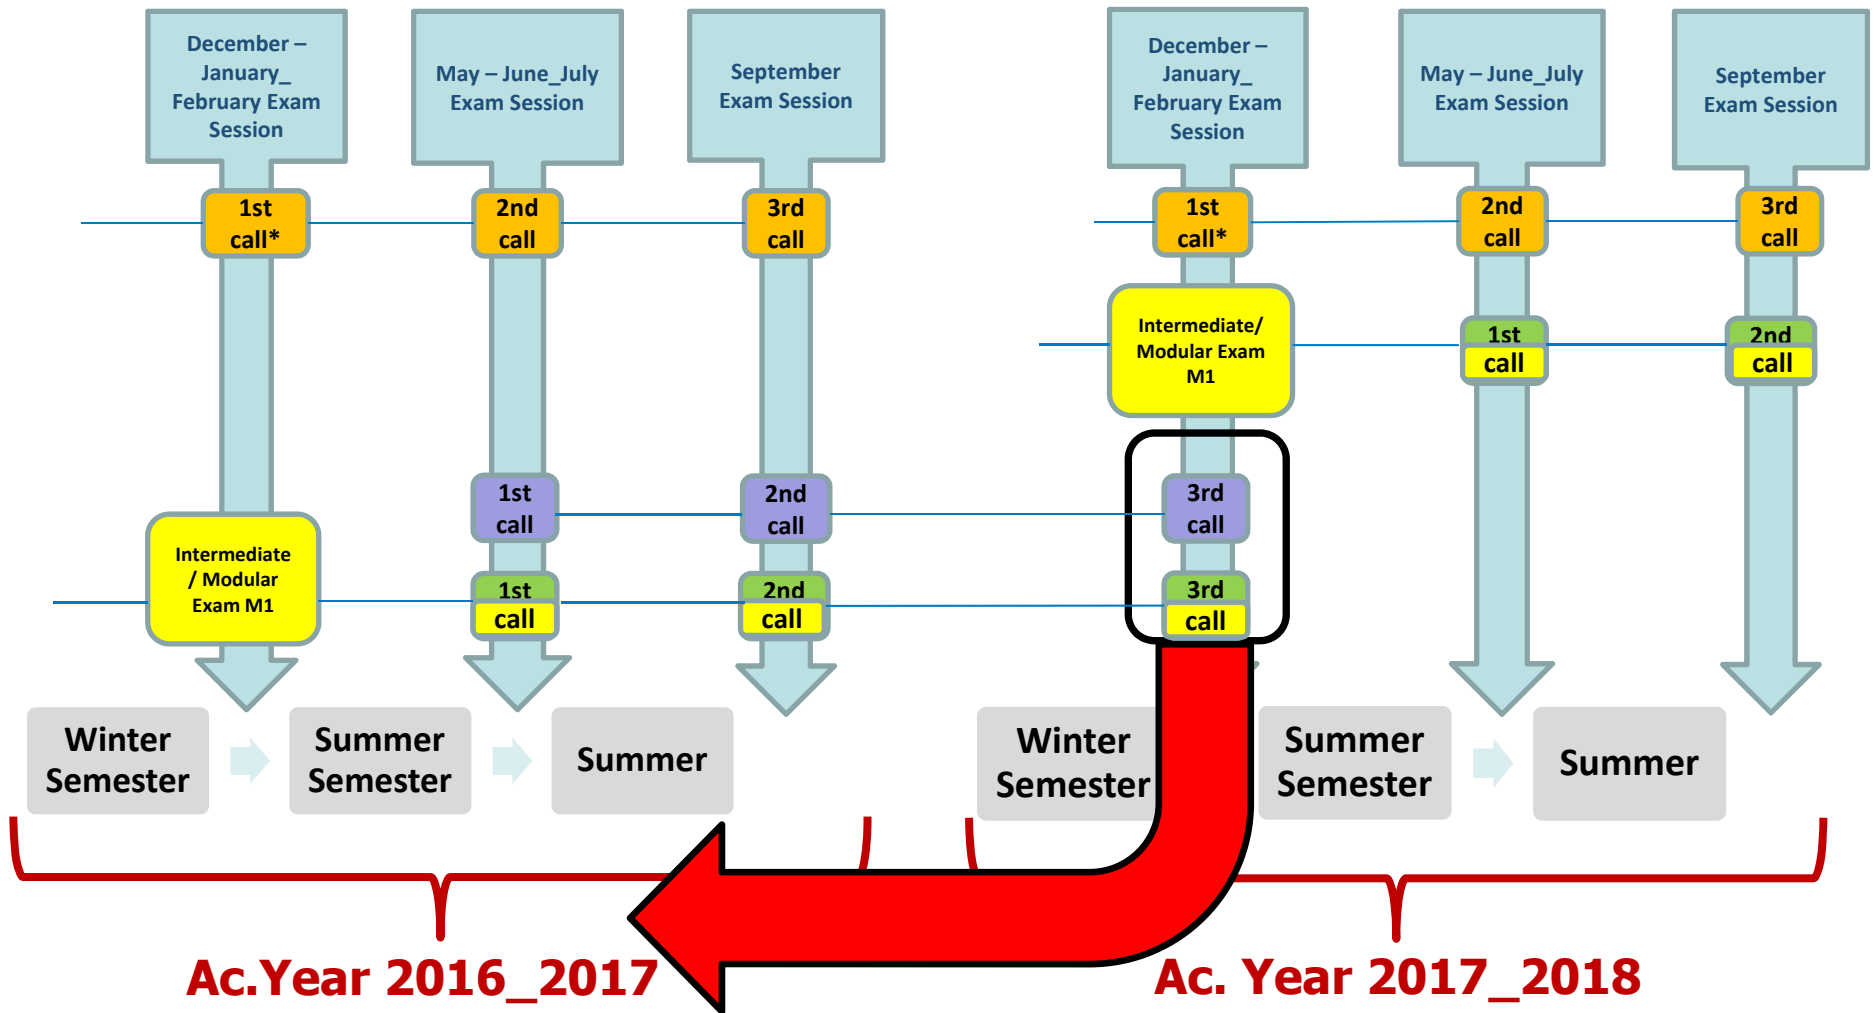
December – January_ February Exam Session

May – June_July Exam Session

September Exam Session

December – January_ February Exam Session

May – June_July Exam Session

September Exam Session

1st call*

2nd call

3rd call

1st call*

2nd call

3rd call

Intermediate/ Modular Exam M1

1st call

2nd call

1st call

2nd call

3rd call

Intermediate / Modular Exam M1

1st call

2nd call

3rd call

Winter Semester

Summer Semester

Summer

Winter Semester

Summer Semester

Summer

Ac.Year 2016_2017

Ac. Year 2017_2018